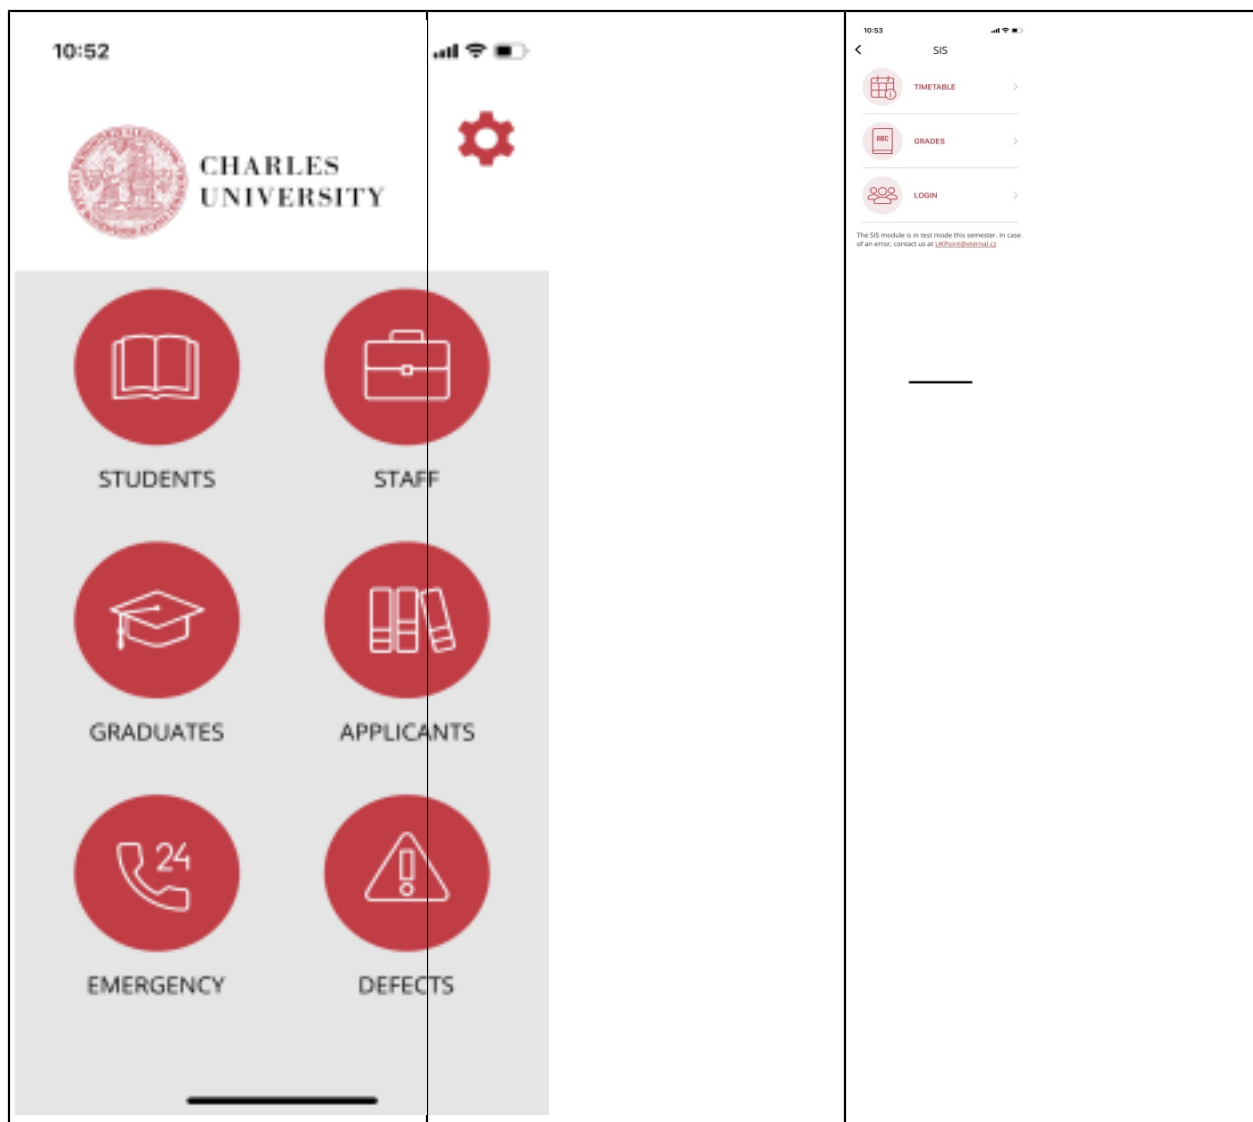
10:52

CHARLES UNIVERSITY

STUDENTS

STAFF

GRADUATES

APPLICANTS

24

EMERGENCY

DEFECTS

10:53

SIS

TIMETABLE

ABC

GRADES

LOGIN

The SIS module is in test mode this semester. In case of an error, contact us at UKPoint@eternal.cz